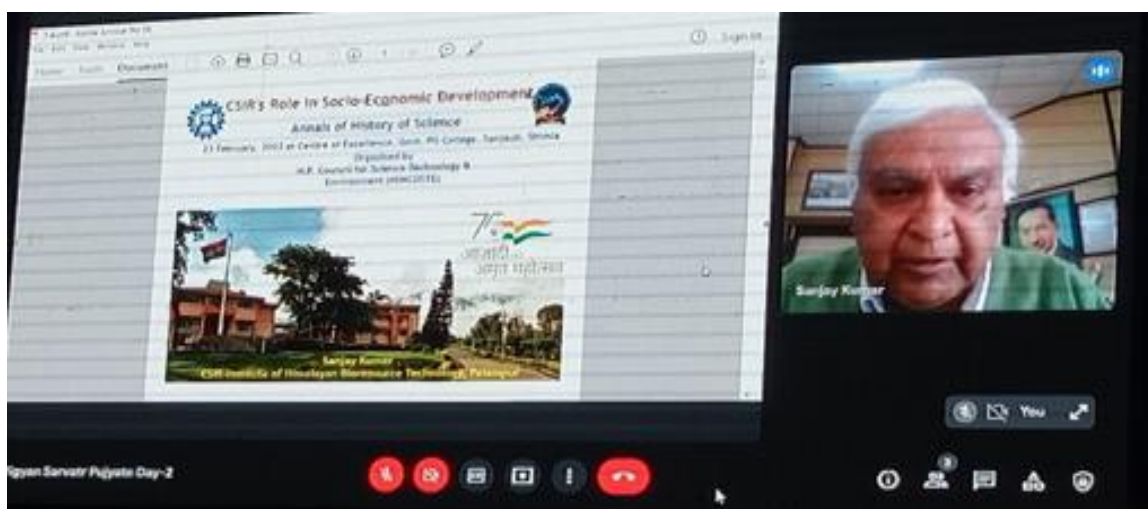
Sign in

Home Tools Document

CSIR's Role in Socio-Economic Development

Annals of History of Science

23 February, 2022 at Centre of Excellence, Govt. PG College, Sanjauli, Shimla

Organised by
H.P. Council for Science Technology & Environment (HIMCOSTE)

75
आज़ादी का
अमृत महोत्सव

Sanjay Kumar
CSIR-Institute of Himalayan Bioresource Technology, Palampur

Sanjay Kumar

You

Vigyan Sarvatr Pujyate Day-2